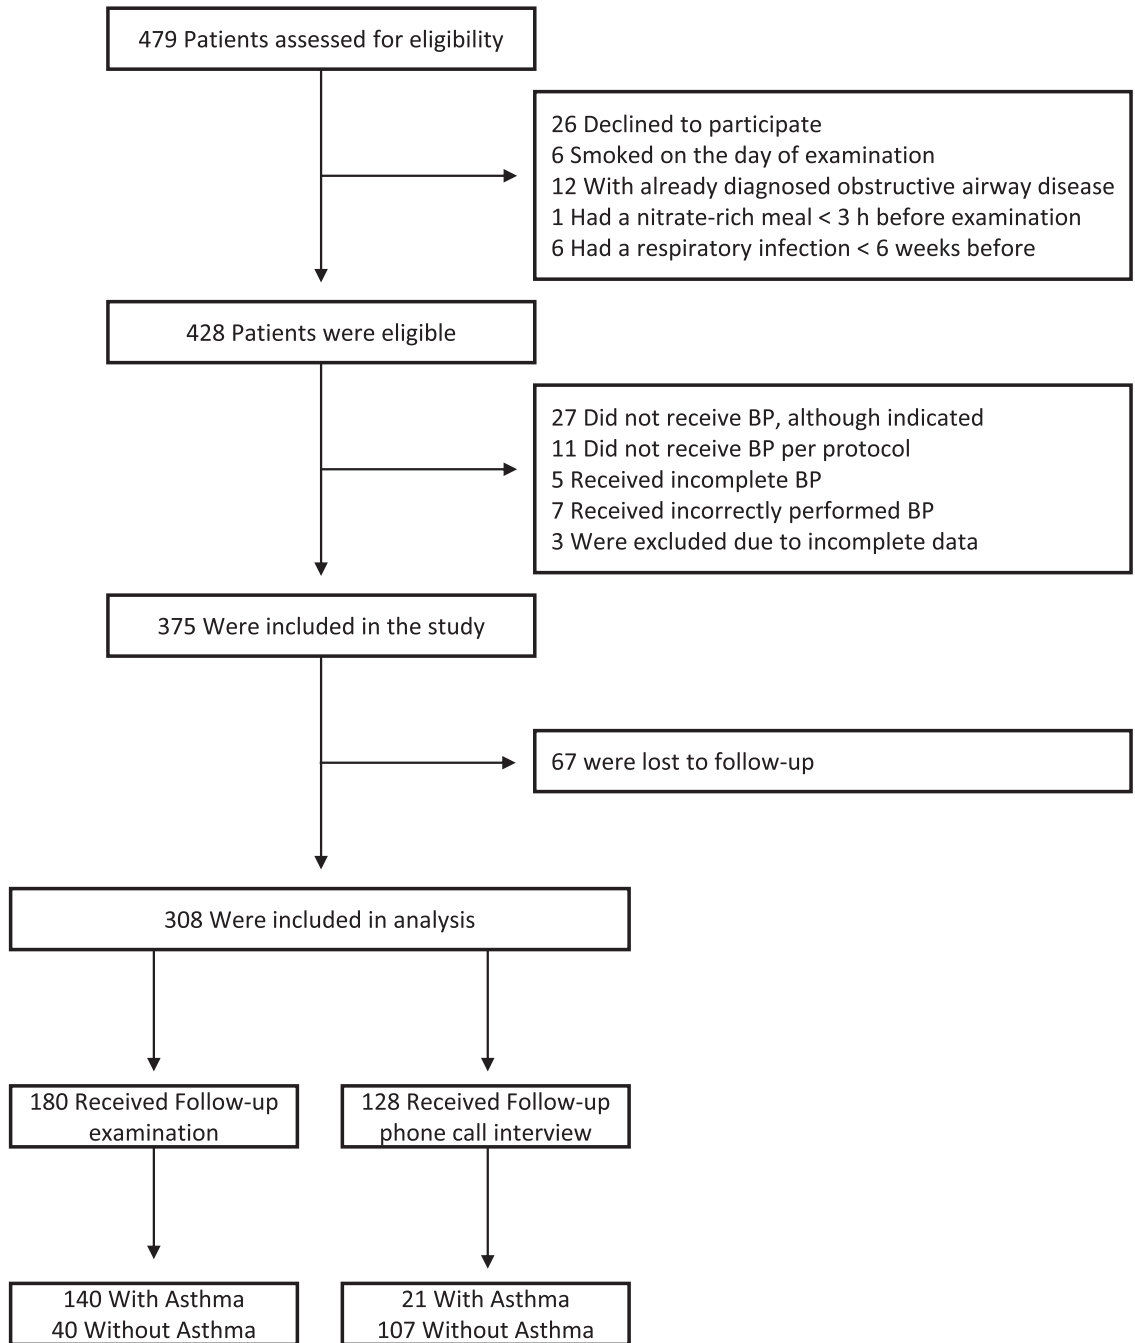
479 Patients assessed for eligibility

26 Declined to participate
6 Smoked on the day of examination
12 With already diagnosed obstructive airway disease
1 Had a nitrate-rich meal < 3 h before examination
6 Had a respiratory infection < 6 weeks before

428 Patients were eligible

27 Did not receive BP, although indicated
11 Did not receive BP per protocol
5 Received incomplete BP
7 Received incorrectly performed BP
3 Were excluded due to incomplete data

375 Were included in the study

67 were lost to follow-up

308 Were included in analysis

180 Received Follow-up examination

128 Received Follow-up phone call interview

140 With Asthma
40 Without Asthma

21 With Asthma
107 Without Asthma